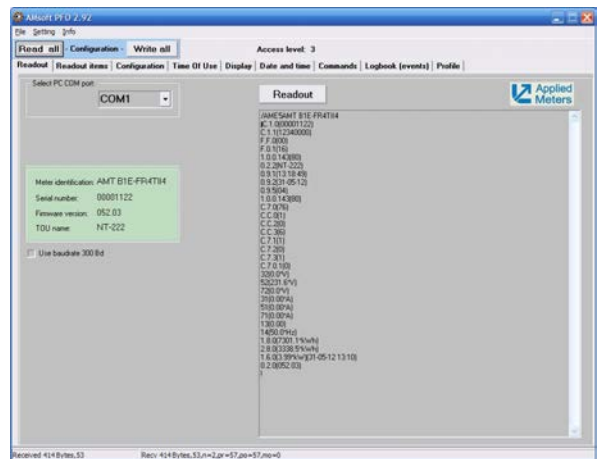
AMsoft PFD 2.92
File Setting Info
Read all - Configuration - Write all
Access level: 3
Readout | Readout items | Configuration | Time Of Use | Display | Date and time | Commands | Logbook (events) | Profile
Select PC COM port
COM1
Readout
Applied Meters
/AMESAMT B1E-FR4TII4
C.1.0(00001122)
C.1.1(12340000)
F.F.0(00)
F.0.1(16)
1.0.0.14(0(80)
0.2.2(NT-222)
0.9.1(13:18:49)
0.9.2(31-05-12)
0.9.5(04)
1.0.0.14(0(80)
C.7.0(76)
C.C.0(1)
C.C.2(0)
C.C.3(6)
C.7.1(1)
C.7.2(0)
C.7.3(1)
C.7.0.1(0)
32(0.0*V)
52(231.6*V)
72(0.0*V)
31(0.00*A)
51(0.00*A)
71(0.00*A)
13(0.00)
14(50.0*Hz)
1.8.0(7301.1*kWh)
2.8.0(3338.5*kWh)
1.6.0(3.99*kW)(31-05-12 13:10)
0.2.0(052.03)
!
Meter identification: AMT B1E-FR4TII4
Serial number: 00001122
Firmware version: 052.03
TOU name: NT-222
Use baudrate 300 Bd
Received 414 Bytes,53
Recv 414 Bytes,53,n=2,pr=57,po=57,mo=0